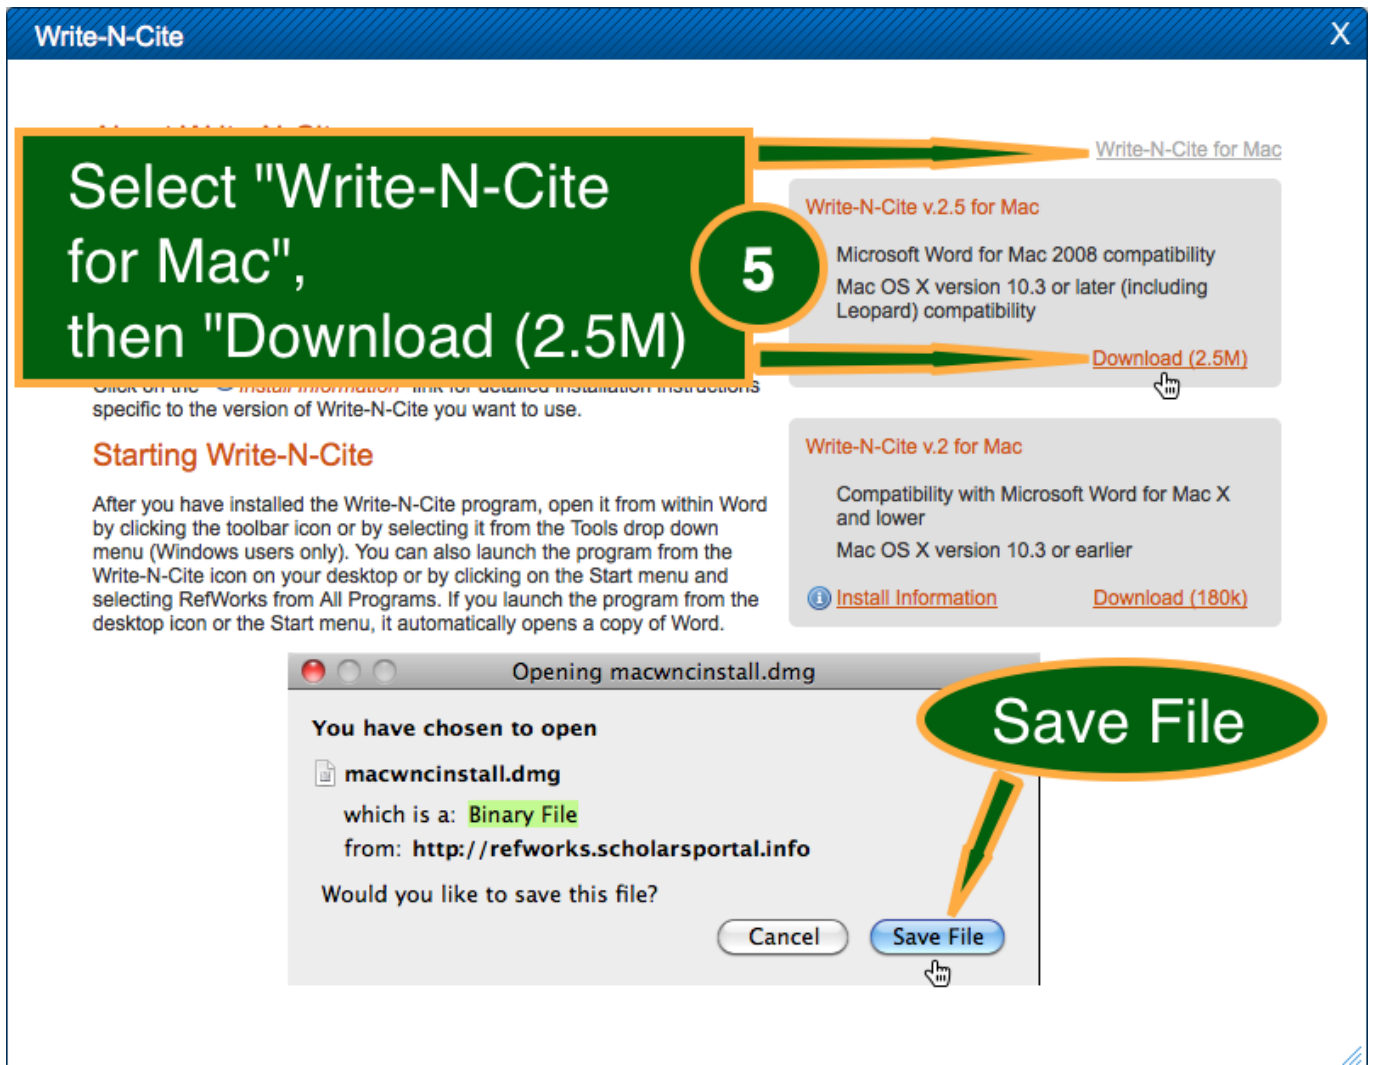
Write-N-Cite

X

Select "Write-N-Cite for Mac", then "Download (2.5M)

5

Write-N-Cite for Mac

Write-N-Cite v.2.5 for Mac

Microsoft Word for Mac 2008 compatibility

Mac OS X version 10.3 or later (including Leopard) compatibility

Download (2.5M)

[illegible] Install Information link for detailed installation instructions specific to the version of Write-N-Cite you want to use.

Starting Write-N-Cite

After you have installed the Write-N-Cite program, open it from within Word by clicking the toolbar icon or by selecting it from the Tools drop down menu (Windows users only). You can also launch the program from the Write-N-Cite icon on your desktop or by clicking on the Start menu and selecting RefWorks from All Programs. If you launch the program from the desktop icon or the Start menu, it automatically opens a copy of Word.

Write-N-Cite v.2 for Mac

Compatibility with Microsoft Word for Mac X and lower

Mac OS X version 10.3 or earlier

Install Information

Download (180k)

Opening macwncinstall.dmg

You have chosen to open

macwncinstall.dmg

which is a: Binary File

from: http://refworks.scholarsportal.info

Would you like to save this file?

Cancel

Save File

Save File